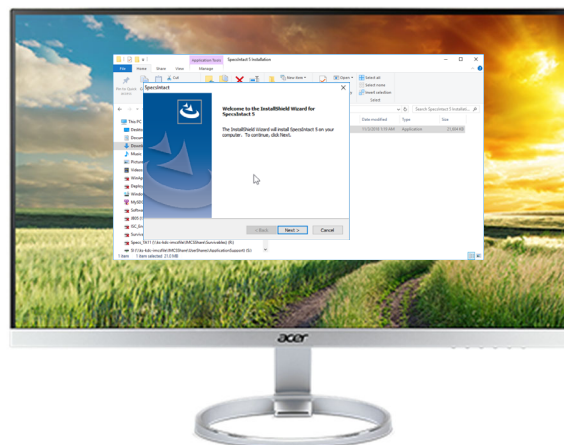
Application Tools SpecsIntact 5 Installation
File Home Share View Manage
Cut
New item
Open
Select all
Select none
Invert selection
Select
SpecsIntact
Welcome to the InstallShield Wizard for SpecsIntact 5
The InstallShield Wizard will install SpecsIntact 5 on your computer. To continue, click Next.
< Back Next > Cancel
Search SpecsIntact 5 Installati...
Date modified Type Size
11/3/2019 3:15 AM Application 21,504 KB
This PC
Desktop
Documents
Downloads
Music
Pictures
Videos
Windows
Deploy
Windows
MySQL
Software
ISO
Survey
Specs_TA11 (\\ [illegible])
SI (\\ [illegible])
1 item 1 item selected 21.0 MB
acer